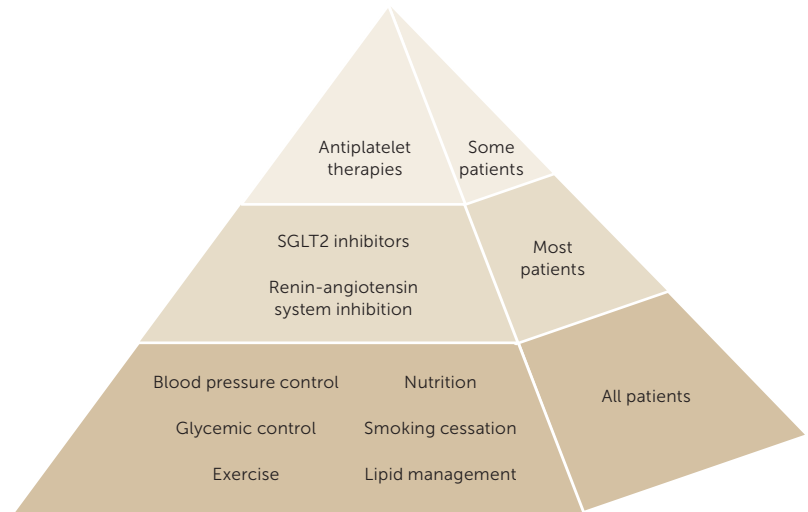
Antiplatelet therapies

Some patients

SGLT2 inhibitors

Renin-angiotensin system inhibition

Most patients

Blood pressure control

Nutrition

Glycemic control

Smoking cessation

Exercise

Lipid management

All patients